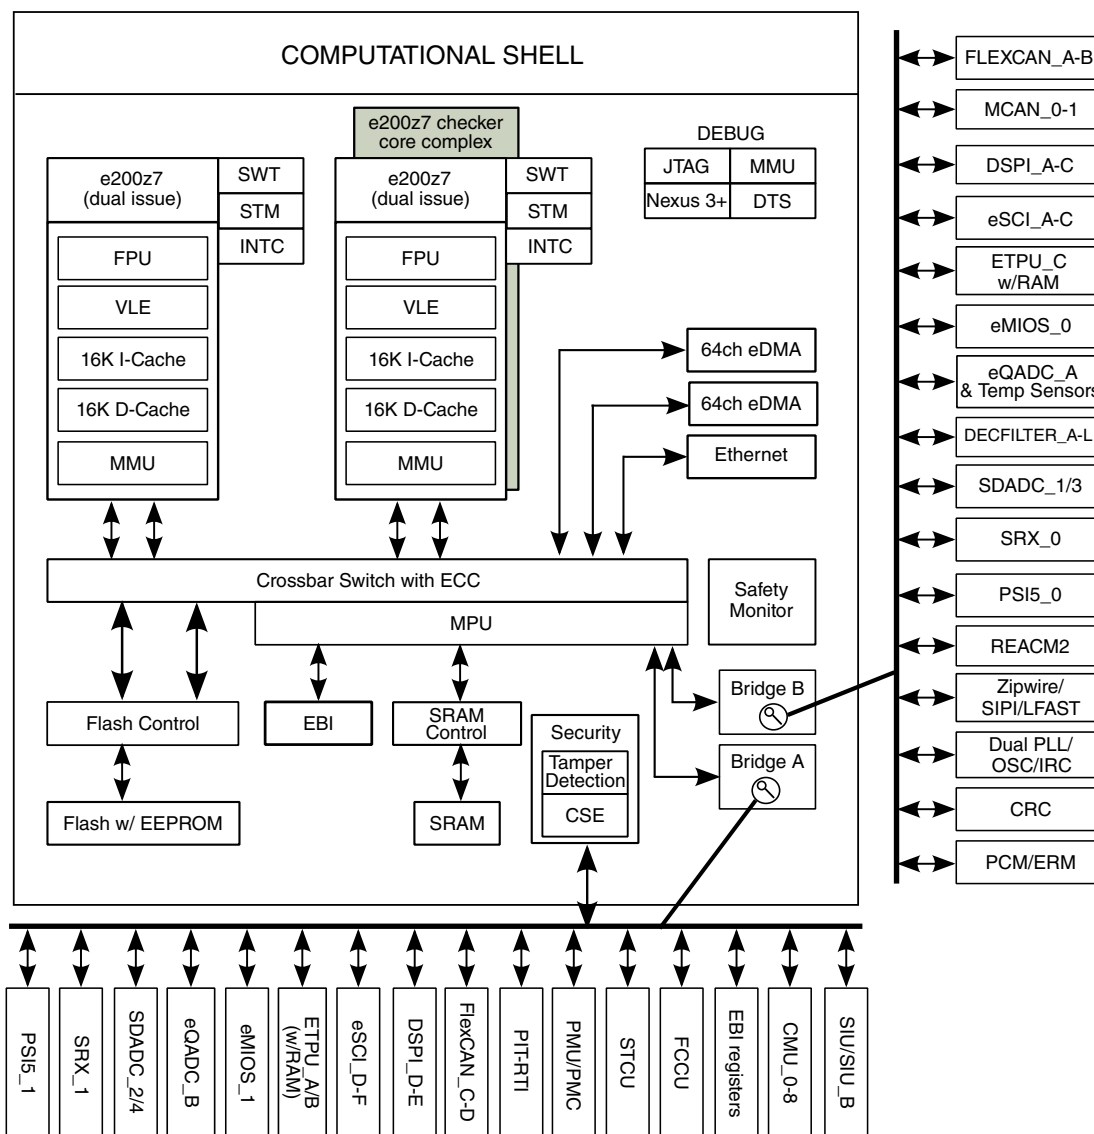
COMPUTATIONAL SHELL

e200z7 checker core complex

DEBUG

| JTAG | MMU |
|---|---|
| Nexus 3+ | DTS |

e200z7 (dual issue)

SWT

STM

INTC

FPU

VLE

16K I-Cache

16K D-Cache

MMU

e200z7 (dual issue)

SWT

STM

INTC

FPU

VLE

16K I-Cache

16K D-Cache

MMU

64ch eDMA

64ch eDMA

Ethernet

Crossbar Switch with ECC

Safety Monitor

MPU

Flash Control

EBI

SRAM Control

Security

Tamper Detection

CSE

Bridge B

Bridge A

Flash w/ EEPROM

SRAM

FLEXCAN_A-B

MCAN_0-1

DSPI_A-C

eSCI_A-C

ETPU_C w/RAM

eMIOS_0

eQADC_A & Temp Sensors

DECFILTER_A-L

SDADC_1/3

SRX_0

PSI5_0

REACM2

Zipwire/ SIPI/LFAST

Dual PLL/ OSC/IRC

CRC

PCM/ERM

PSI5_1

SRX_1

SDADC_2/4

eQADC_B

eMIOS_1

ETPU_A/B (w/RAM)

eSCI_D-F

DSPI_D-E

FlexCAN_C-D

PIT-RTI

PMU/PMC

STCU

FCCU

EBI registers

CMU_0-8

SIU/SIU_B